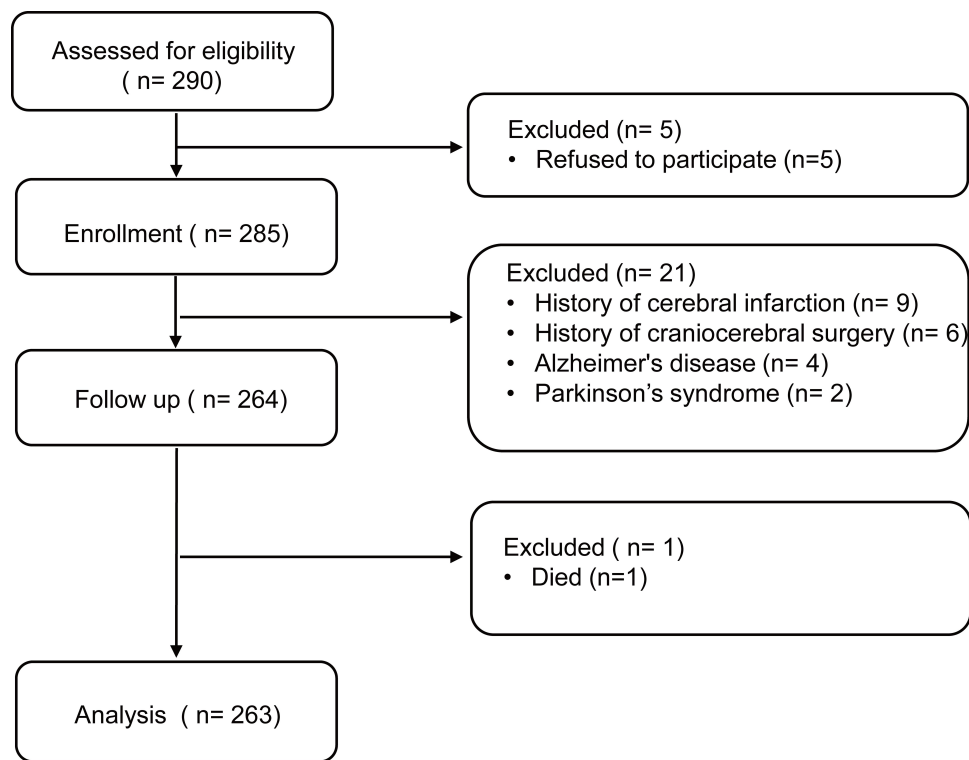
Assessed for eligibility ( n= 290)

Excluded (n= 5)
• Refused to participate (n=5)

Enrollment ( n= 285)

Excluded (n= 21)
• History of cerebral infarction (n= 9)
• History of craniocerebral surgery (n= 6)
• Alzheimer's disease (n= 4)
• Parkinson’s syndrome (n= 2)

Follow up ( n= 264)

Excluded ( n= 1)
• Died (n=1)

Analysis ( n= 263)